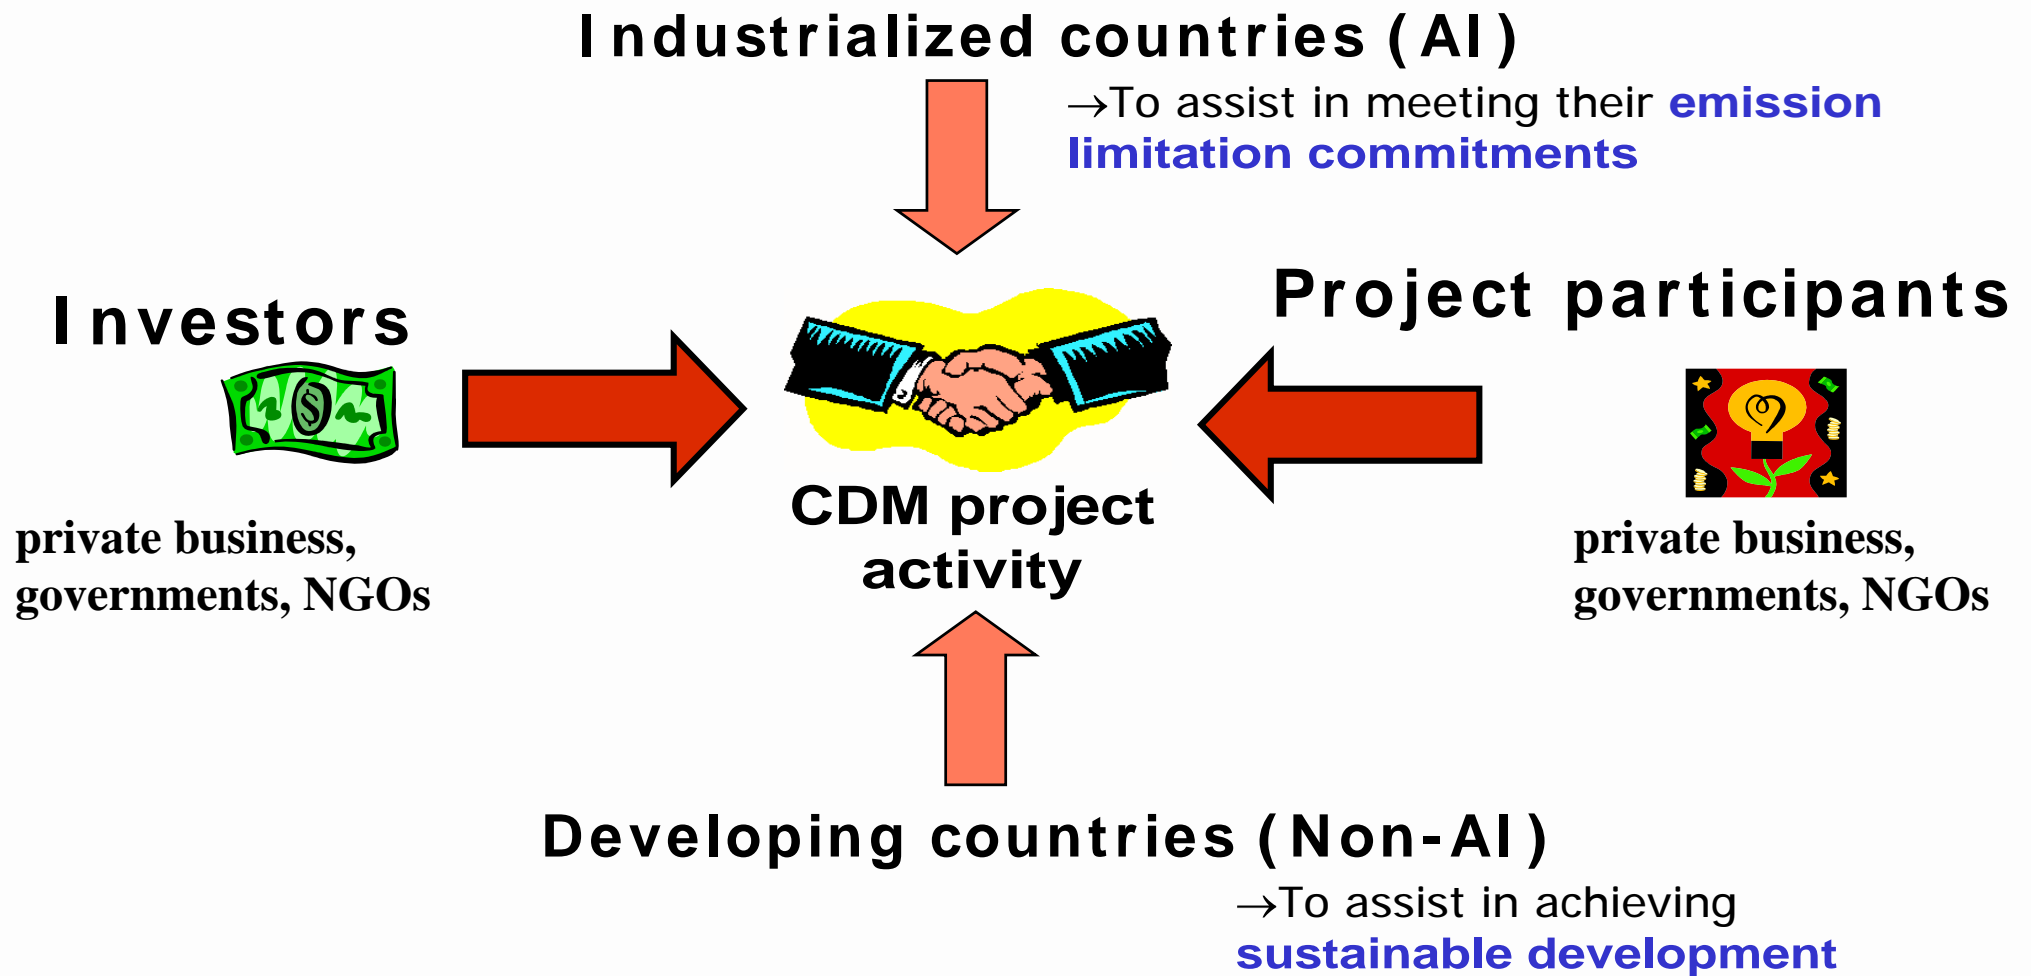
Industrialized countries (AI)

→To assist in meeting their emission limitation commitments

Investors

private business, governments, NGOs

CDM project activity

Project participants

private business, governments, NGOs

Developing countries (Non-AI)

→To assist in achieving sustainable development